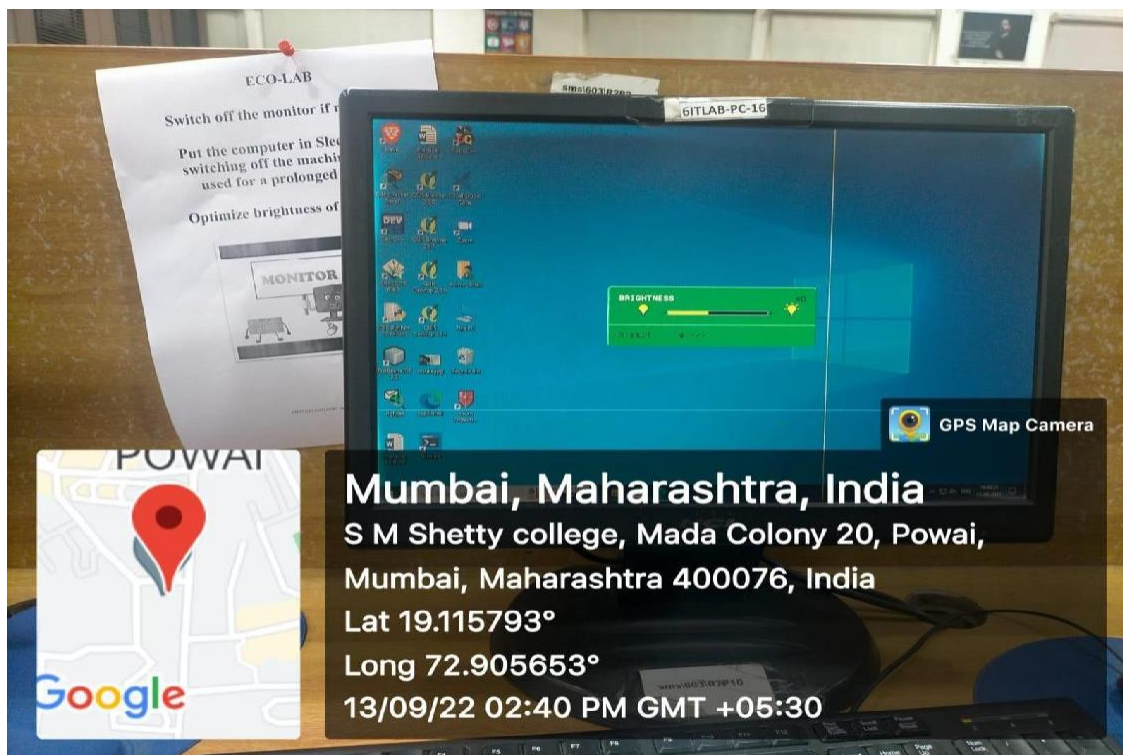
ECO-LAB

Switch off the monitor if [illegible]

Put the computer in Slee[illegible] switching off the machi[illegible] used for a prolonged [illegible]

Optimize brightness of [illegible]

MONITOR

6ITLAB-PC-16

BRIGHTNESS

GPS Map Camera

POWAI

Google

Mumbai, Maharashtra, India
S M Shetty college, Mada Colony 20, Powai, Mumbai, Maharashtra 400076, India
Lat 19.115793°
Long 72.905653°
13/09/22 02:40 PM GMT +05:30